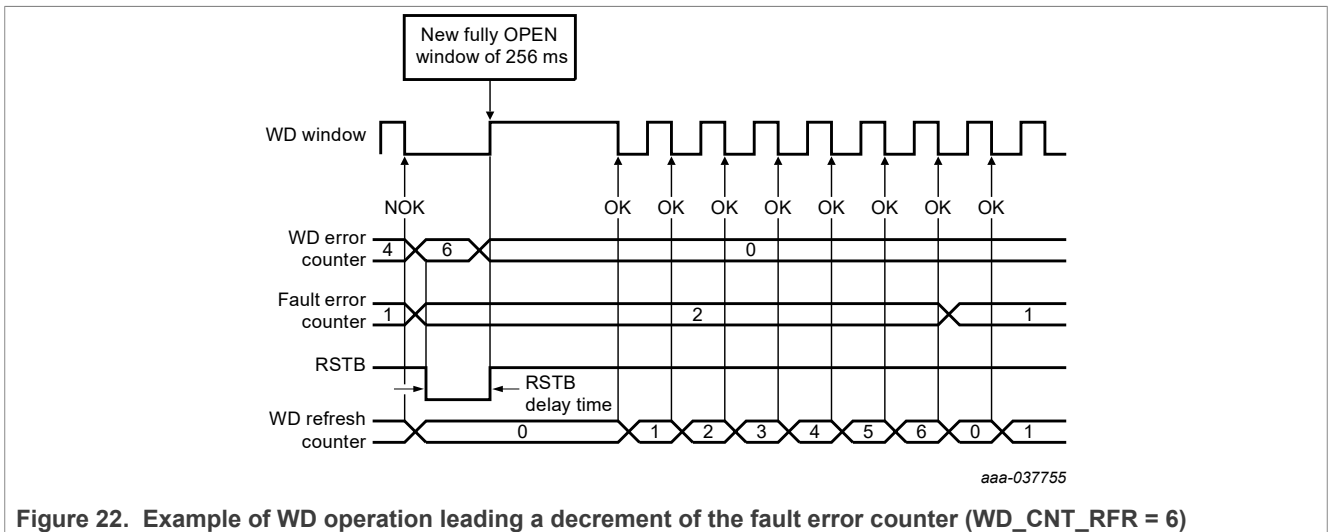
New fully OPEN window of 256 ms

WD window

NOK

OK OK OK OK OK OK OK OK

WD error counter

4 6 0

Fault error counter

1 2 1

RSTB

RSTB delay time

WD refresh counter

0 1 2 3 4 5 6 0 1

aaa-037755

Figure 22. Example of WD operation leading a decrement of the fault error counter (WD_CNT_RFR = 6)